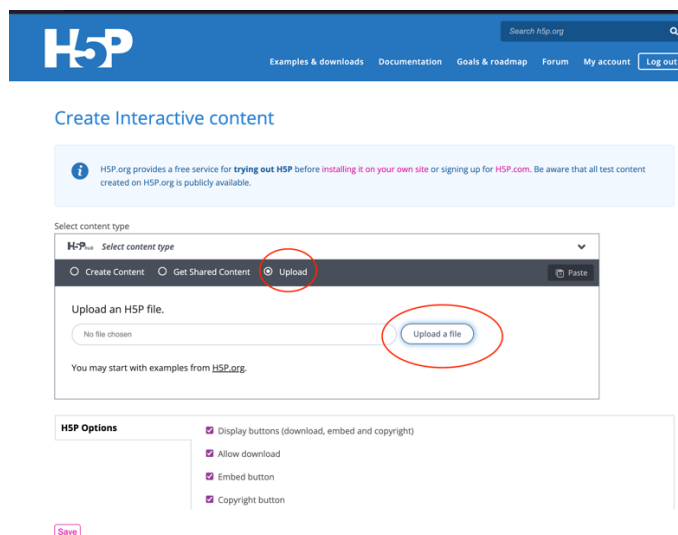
H5P

Search h5p.org

Examples & downloads Documentation Goals & roadmap Forum My account Log out

Create Interactive content

H5P.org provides a free service for trying out H5P before installing it on your own site or signing up for H5P.com. Be aware that all test content created on H5P.org is publicly available.

Select content type

H5P hub Select content type

Create Content Get Shared Content Upload

Paste

Upload an H5P file.

No file chosen

Upload a file

You may start with examples from H5P.org.

H5P Options

Display buttons (download, embed and copyright)

Allow download

Embed button

Copyright button

Save